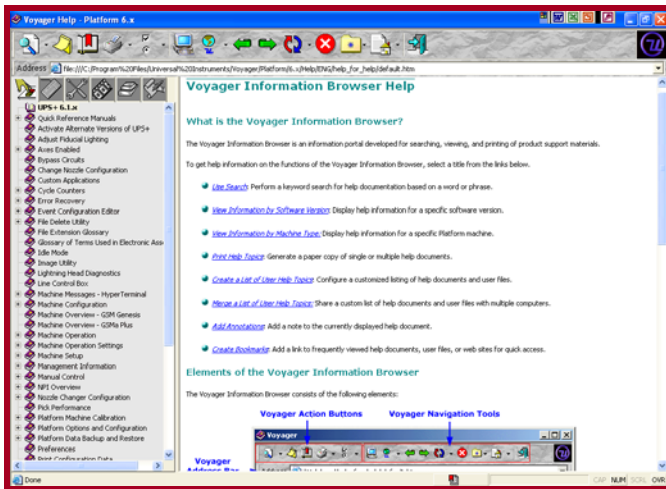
Voyager Help - Platform 6.x

Address file:///C:/Program%20Files/Universal%20Instruments/Voyager/Platform/6.x/Help/ENG/help_for_help/default.htm

UPS+ 6.1.x
Quick Reference Manuals
Activate Alternate Versions of UPS+
Adjust Fiducial Lighting
Axes Enabled
Bypass Circuits
Change Nozzle Configuration
Custom Applications
Cycle Counters
Error Recovery
Event Configuration Editor
File Delete Utility
File Extension Glossary
Glossary of Terms Used in Electronic Ass
Idle Mode
Image Utility
Lightning Head Diagnostics
Line Control Box
Machine Messages - HyperTerminal
Machine Configuration
Machine Overview - GSM Genesis
Machine Overview - GSMa Plus
Machine Operation
Machine Operation Settings
Machine Setup
Management Information
Manual Control
NPI Overview
Nozzle Changer Configuration
Pick Performance
Platform Machine Calibration
Platform Options and Configuration
Platform Data Backup and Restore
Preferences
Print Configuration Data

Voyager Information Browser Help

What is the Voyager Information Browser?

The Voyager Information Browser is an information portal developed for searching, viewing, and printing of product support materials.

To get help information on the functions of the Voyager Information Browser, select a title from the links below.

Use Search: Perform a keyword search for help documentation based on a word or phrase.

View Information by Software Version: Display help information for a specific software version.

View Information by Machine Type: Display help information for a specific Platform machine.

Print Help Topics: Generate a paper copy of single or multiple help documents.

Create a List of User Help Topics: Configure a customized listing of help documents and user files.

Merge a List of User Help Topics: Share a custom list of help documents and user files with multiple computers.

Add Annotations: Add a note to the currently displayed help document.

Create Bookmarks: Add a link to frequently viewed help documents, user files, or web sites for quick access.

Elements of the Voyager Information Browser

The Voyager Information Browser consists of the following elements:

Voyager Action Buttons
Voyager Navigation Tools
Voyager
Voyager Address Bar

Done
CAP NUM SCRL OVR